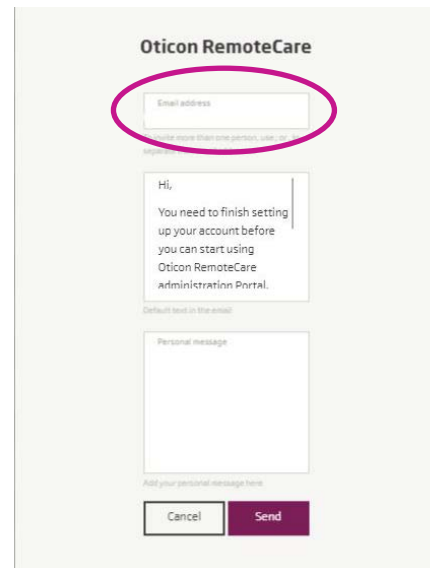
Oticon RemoteCare

Email address

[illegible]invite more than one person, use, or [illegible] separate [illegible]

Hi,

You need to finish setting up your account before you can start using Oticon RemoteCare administration Portal.

Default text in the email

Personal message

Add your personal message here

Cancel

Send